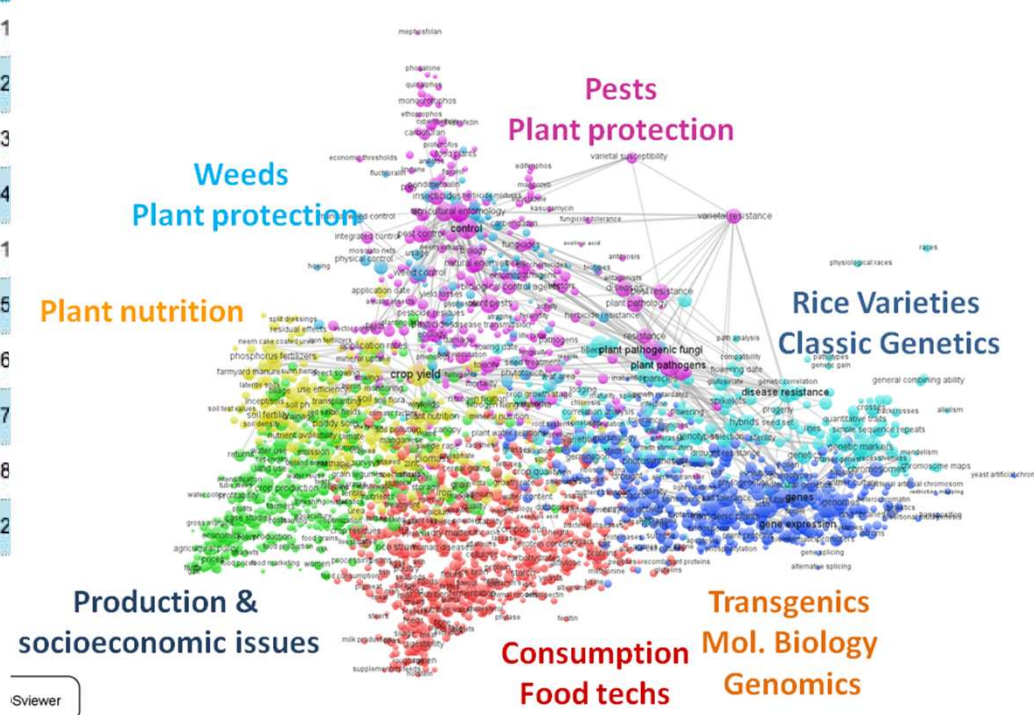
Pests
Plant protection

Weeds
Plant protection

Plant nutrition

Rice Varieties
Classic Genetics

Production &
socioeconomic issues

Consumption
Food techs

Transgenics
Mol. Biology
Genomics

control
crop yield
plant pathogenic fungi
plant pathogens
disease resistance
varietal resistance
varietal susceptibility
gene expression
genes

1
2
3
4
1
5
6
7
8
2

Sviewer